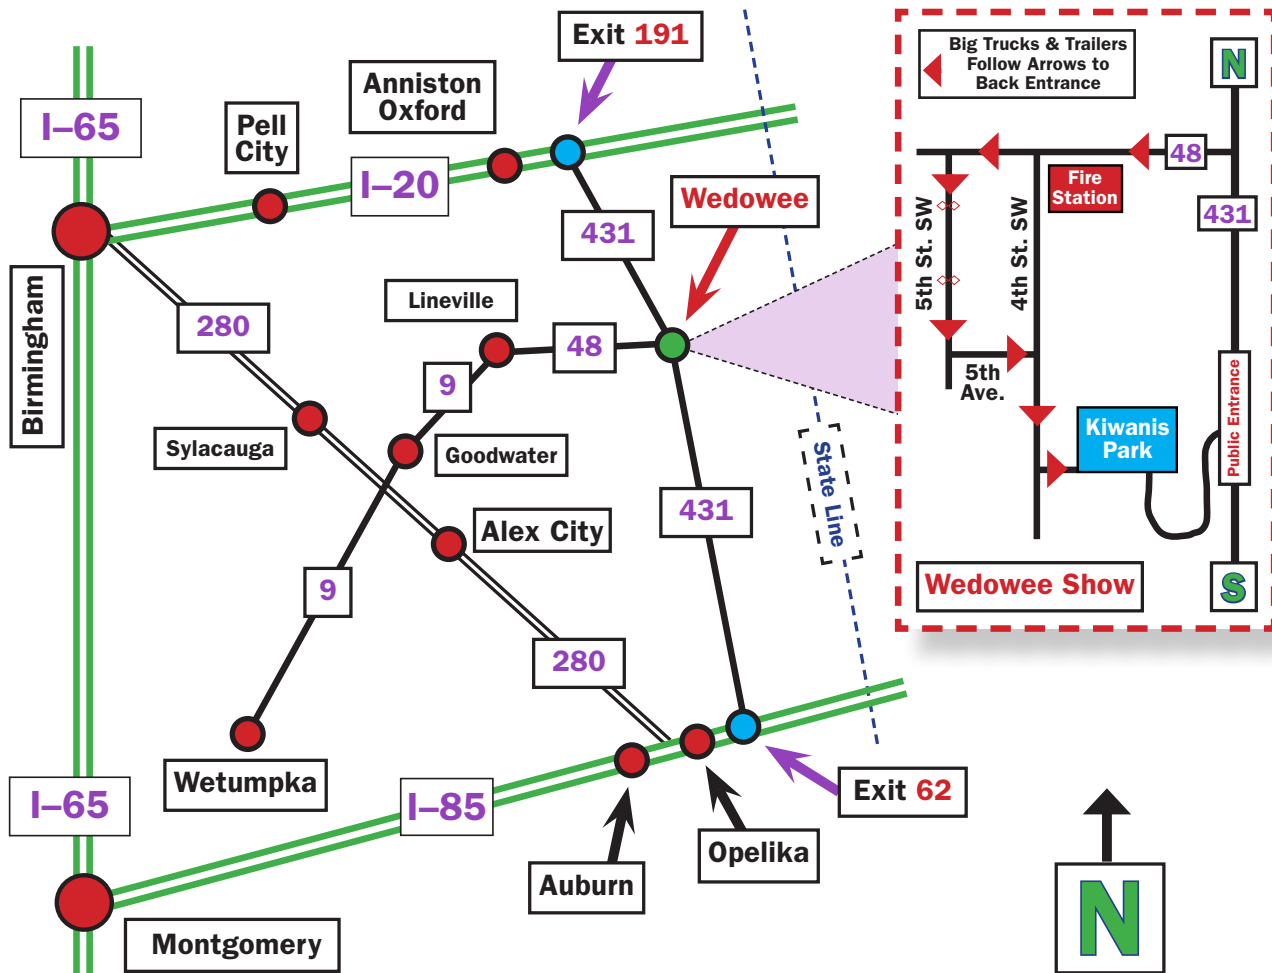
I–65

Pell City

Anniston Oxford

Exit 191

I–20

431

Wedowee

Birmingham

280

Lineville

48

9

Sylacauga

Goodwater

Alex City

431

State Line

9

280

Wetumpka

I–65

I–85

Exit 62

Auburn

Opelika

Montgomery

N

Big Trucks & Trailers Follow Arrows to Back Entrance

N

48

Fire Station

431

5th St. SW

4th St. SW

5th Ave.

Kiwanis Park

Public Entrance

Wedowee Show

S